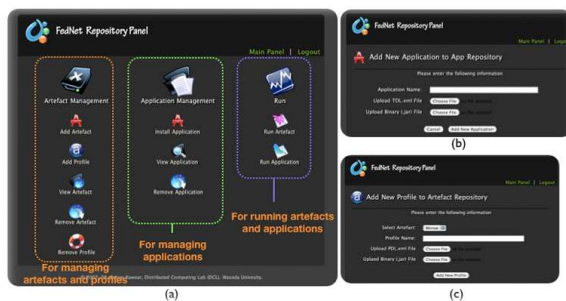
FedNet Repository Panel

Main Panel | Logout

Artefact Management

Add Artefact

Add Profile

View Artefact

Remove Artefact

Remove Profile

Application Management

Install Application

View Application

Remove Application

Run

Run Artefact

Run Application

For managing artefacts and profiles

For managing applications

For running artefacts and applications

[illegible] Distributed Computing Lab (DCL), Waseda University.

(a)

FedNet Repository Panel

Main Panel | Logout

Add New Application to App Repository

Please enter the following information

Application Name:

Upload TDL.xml File [Choose File] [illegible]

Upload Binary (.jar) File [Choose File] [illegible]

Cancel | Add New Application

(b)

FedNet Repository Panel

Main Panel | Logout

Add New Profile to Artefact Repository

Please enter the following information

Select Artefact: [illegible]

Profile Name:

Upload PDL.xml File [Choose File] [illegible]

Upload Binary (.jar) File [Choose File] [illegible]

Add New Profile

(c)